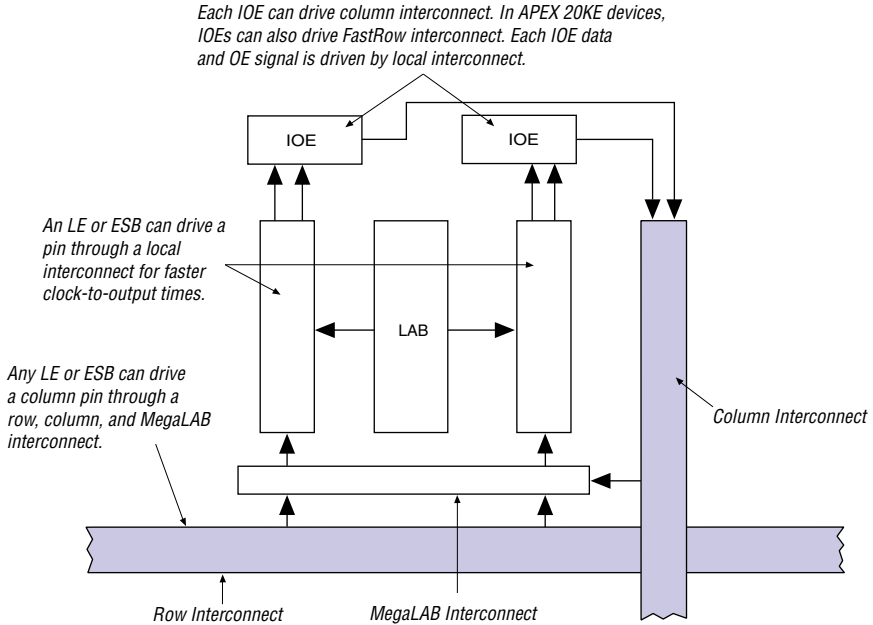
Each IOE can drive column interconnect. In APEX 20KE devices, IOEs can also drive FastRow interconnect. Each IOE data and OE signal is driven by local interconnect.

IOE

IOE

An LE or ESB can drive a pin through a local interconnect for faster clock-to-output times.

LAB

Any LE or ESB can drive a column pin through a row, column, and MegaLAB interconnect.

Column Interconnect

Row Interconnect

MegaLAB Interconnect